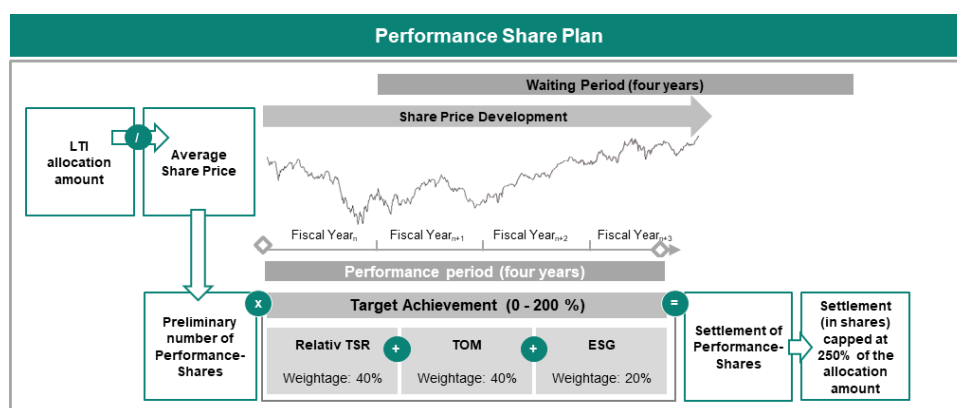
Performance Share Plan

Waiting Period (four years)

Share Price Development

LTI allocation amount

/

Average Share Price

Fiscal Year$_{n}$

Fiscal Year$_{n+1}$

Fiscal Year$_{n+2}$

Fiscal Year$_{n+3}$

Performance period (four years)

Preliminary number of Performance-Shares

x

Target Achievement (0 - 200 %)

=

Relativ TSR

Weightage: 40%

+

TOM

Weightage: 40%

+

ESG

Weightage: 20%

Settlement of Performance-Shares

Settlement (in shares) capped at 250% of the allocation amount